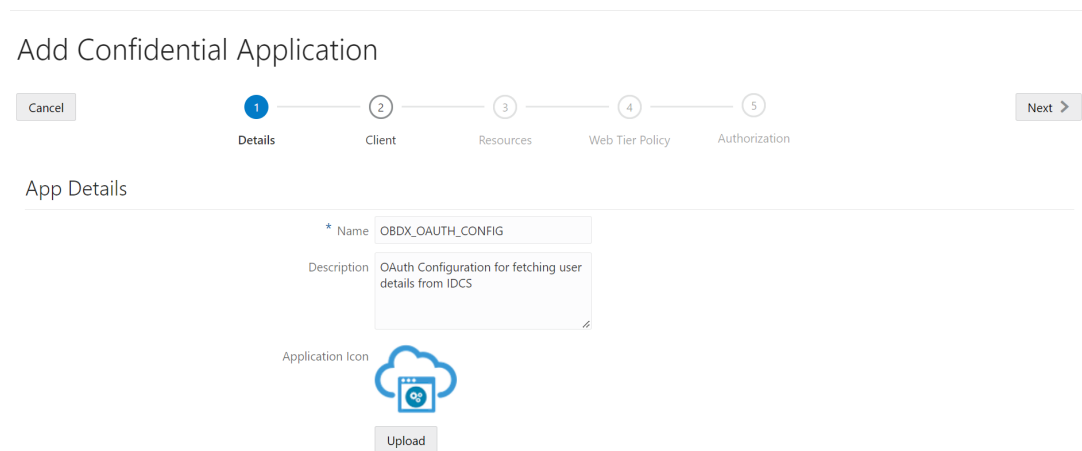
Add Confidential Application

Cancel

1 Details
2 Client
3 Resources
4 Web Tier Policy
5 Authorization

Next

App Details

* Name OBDX_OAUTH_CONFIG

Description OAuth Configuration for fetching user details from IDCS

Application Icon

Upload